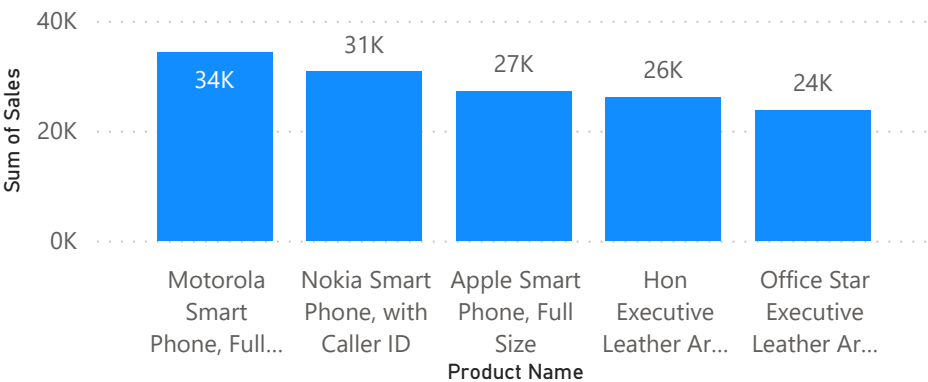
40K
20K
0K
Sum of Sales
34K
31K
27K
26K
24K
Motorola Smart Phone, Full...
Nokia Smart Phone, with Caller ID
Apple Smart Phone, Full Size
Hon Executive Leather Ar...
Office Star Executive Leather Ar...
Product Name